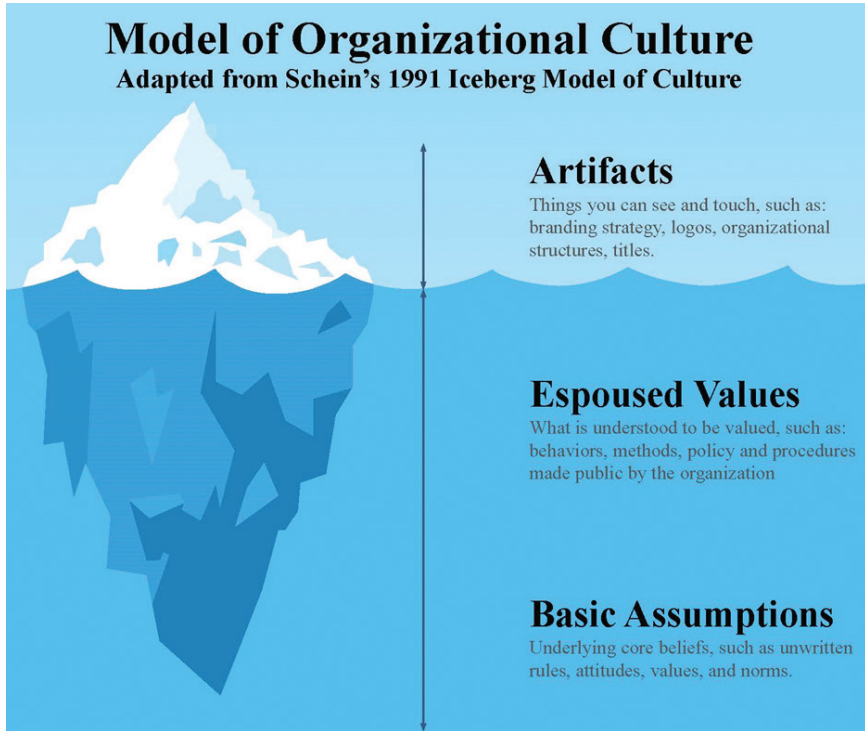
Model of Organizational Culture
Adapted from Schein's 1991 Iceberg Model of Culture

Artifacts
Things you can see and touch, such as: branding strategy, logos, organizational structures, titles.

Espoused Values
What is understood to be valued, such as: behaviors, methods, policy and procedures made public by the organization

Basic Assumptions
Underlying core beliefs, such as unwritten rules, attitudes, values, and norms.